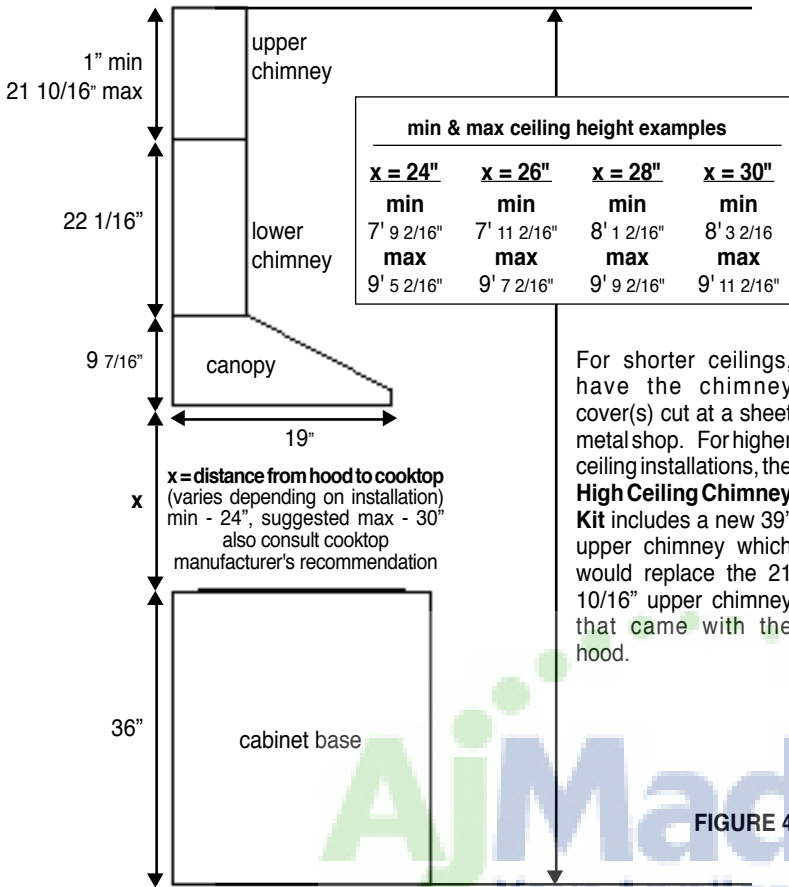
1" min
21 10/16" max

upper chimney

min & max ceiling height examples

| x = 24" | x = 26" | x = 28" | x = 30" |
|---|---|---|---|
| min | min | min | min |
| 7' 9 2/16" | 7' 11 2/16" | 8' 1 2/16" | 8' 3 2/16 |
| max | max | max | max |
| 9' 5 2/16" | 9' 7 2/16" | 9' 9 2/16" | 9' 11 2/16" |

22 1/16"

lower chimney

9 7/16"

canopy

19"

For shorter ceilings, have the chimney cover(s) cut at a sheet metal shop. For higher ceiling installations, the High Ceiling Chimney Kit includes a new 39" upper chimney which would replace the 21 10/16" upper chimney that came with the hood.

x

x = distance from hood to cooktop
(varies depending on installation)
min - 24", suggested max - 30"
also consult cooktop manufacturer's recommendation

36"

cabinet base

FIGURE 4

AjMad